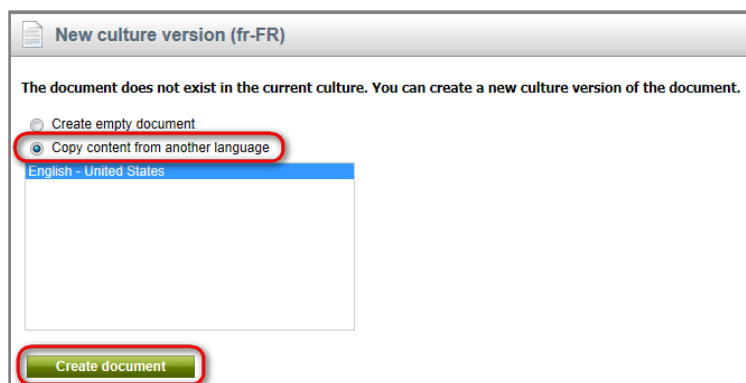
New culture version (fr-FR)

The document does not exist in the current culture. You can create a new culture version of the document.

Create empty document

Copy content from another language

English - United States

Create document